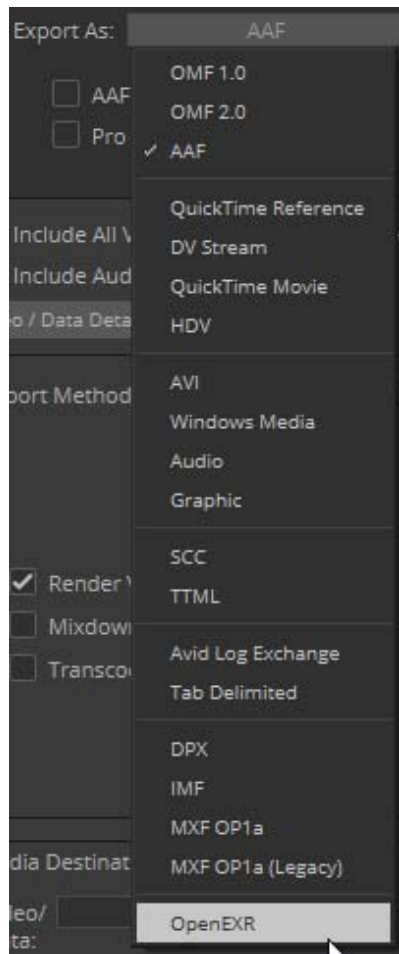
Export As: AAF

AAF
Pro

OMF 1.0
OMF 2.0
✓ AAF

QuickTime Reference
DV Stream
QuickTime Movie
HDV

AVI
Windows Media
Audio
Graphic

SCC
TTML

Avid Log Exchange
Tab Delimited

DPX
IMF
MXF OP1a
MXF OP1a (Legacy)

OpenEXR

Include All V
Include Aud
o / Data Deta
port Method
Render
Mixdow
Transco
dia Destinat
leo/
ta: